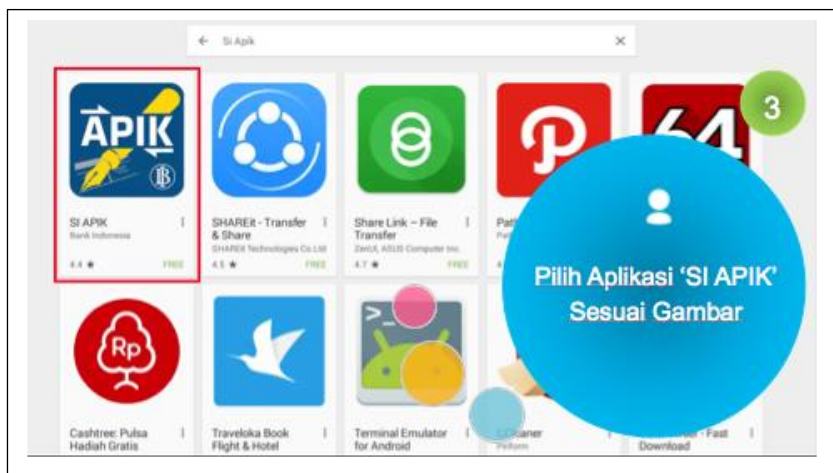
← Si Apik ×

APIK

SI APIK
Bank Indonesia
4.4 ★ FREE

SHAREit - Transfer & Share
SHAREit Technologies Co.Ltd
4.5 ★ FREE

Share Link – File Transfer
ZenUI, ASUS Computer Inc.
4.7 ★ FREE

Pat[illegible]

64

3

Pilih Aplikasi 'SI APIK' Sesuai Gambar

Rp

Cashtree: Pulsa Hadiah Gratis

Traveloka Book Flight & Hotel

Terminal Emulator for Android

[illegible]Cleaner
Piriform

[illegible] - Fast Download